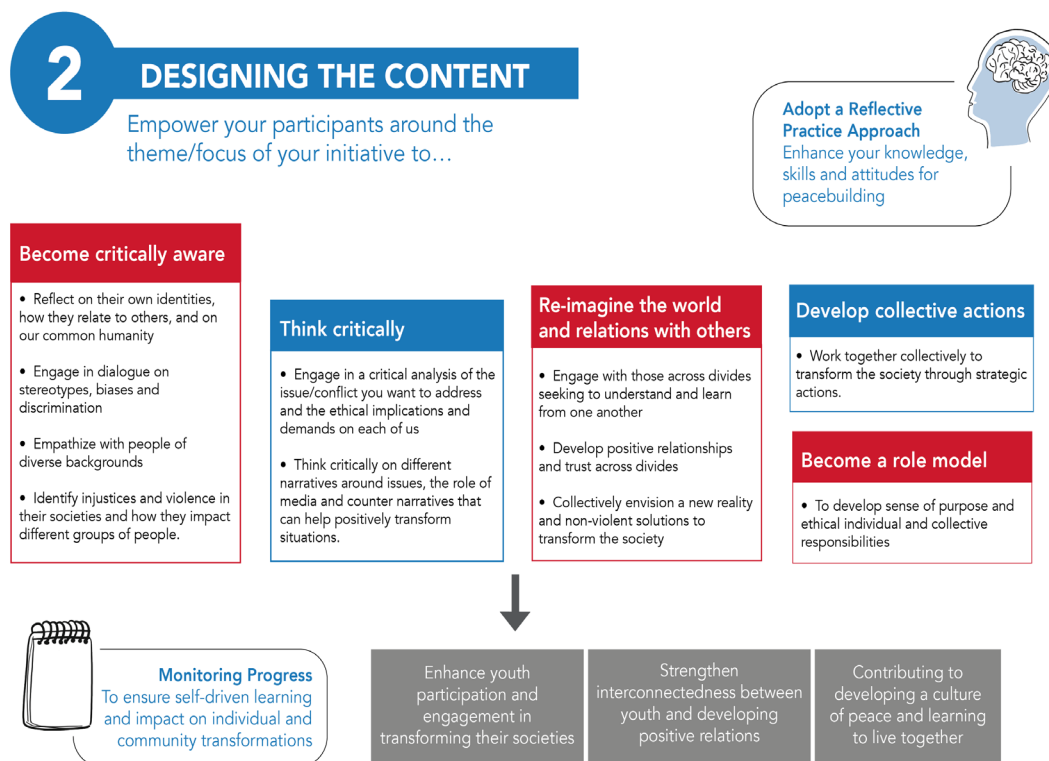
2 DESIGNING THE CONTENT

Empower your participants around the theme/focus of your initiative to…

Adopt a Reflective Practice Approach
Enhance your knowledge, skills and attitudes for peacebuilding

Become critically aware

• Reflect on their own identities, how they relate to others, and on our common humanity

• Engage in dialogue on stereotypes, biases and discrimination

• Empathize with people of diverse backgrounds

• Identify injustices and violence in their societies and how they impact different groups of people.

Think critically

• Engage in a critical analysis of the issue/conflict you want to address and the ethical implications and demands on each of us

• Think critically on different narratives around issues, the role of media and counter narratives that can help positively transform situations.

Re-imagine the world and relations with others

• Engage with those across divides seeking to understand and learn from one another

• Develop positive relationships and trust across divides

• Collectively envision a new reality and non-violent solutions to transform the society

Develop collective actions

• Work together collectively to transform the society through strategic actions.

Become a role model

• To develop sense of purpose and ethical individual and collective responsibilities

Monitoring Progress
To ensure self-driven learning and impact on individual and community transformations

Enhance youth participation and engagement in transforming their societies

Strengthen interconnectedness between youth and developing positive relations

Contributing to developing a culture of peace and learning to live together